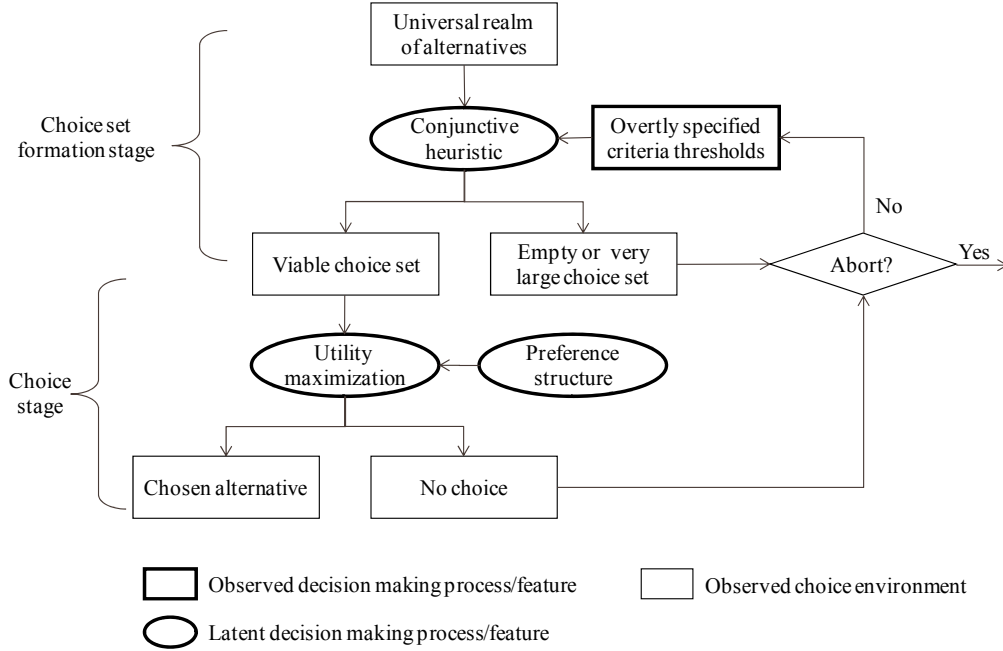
Universal realm of alternatives

Choice set formation stage

Conjunctive heuristic

Overtly specified criteria thresholds

No

Viable choice set

Empty or very large choice set

Abort?

Yes

Choice stage

Utility maximization

Preference structure

Chosen alternative

No choice

Observed decision making process/feature

Observed choice environment

Latent decision making process/feature